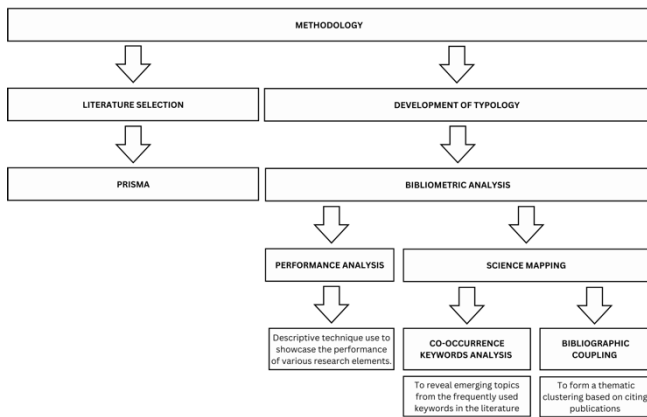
METHODOLOGY

LITERATURE SELECTION

DEVELOPMENT OF TYPOLOGY

PRISMA

BIBLIOMETRIC ANALYSIS

PERFORMANCE ANALYSIS

SCIENCE MAPPING

Descriptive technique use to showcase the performance of various research elements.

CO-OCCURRENCE KEYWORDS ANALYSIS

BIBLIOGRAPHIC COUPLING

To reveal emerging topics from the frequently used keywords in the literature

To form a thematic clustering based on citing publications